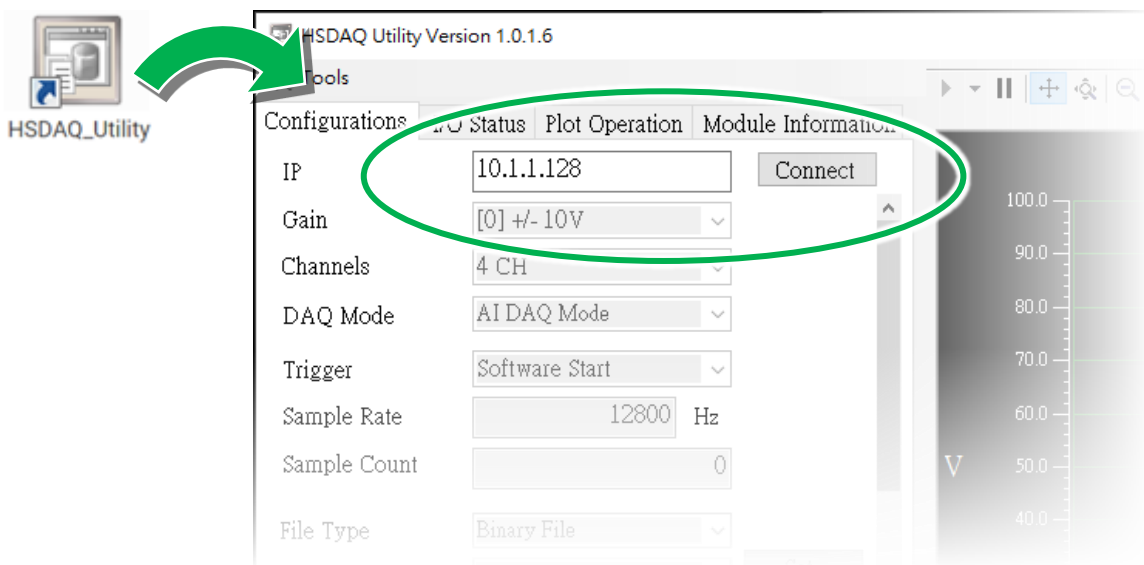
HSDAQ_Utility

HSDAQ Utility Version 1.0.1.6

Tools

Configurations | I/O Status | Plot Operation | Module Information

IP 10.1.1.128 Connect

Gain [0] +/- 10V

Channels 4 CH

DAQ Mode AI DAQ Mode

Trigger Software Start

Sample Rate 12800 Hz

Sample Count 0

File Type Binary File

100.0
90.0
80.0
70.0
60.0
V 50.0
40.0